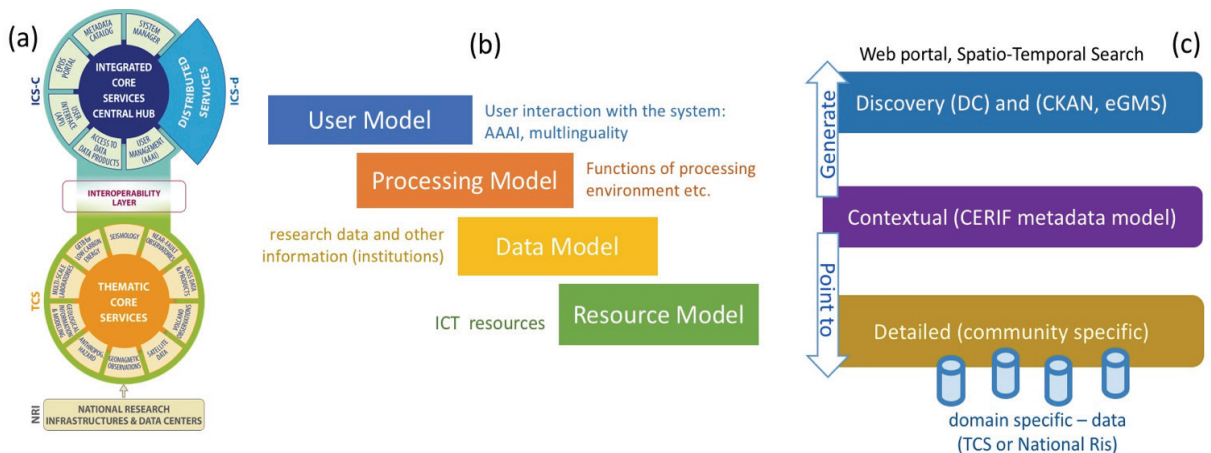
(a)

ICS-C

METADATA CATALOG

SYSTEM MANAGER

EPOS PORTAL

INTEGRATED CORE SERVICES CENTRAL HUB

USER INTERFACE (API)

ACCESS TO DATA PRODUCTS

USER MANAGEMENT (AAAI)

DISTRIBUTED SERVICES

ICS-d

INTEROPERABILITY LAYER

TCS

SEISMOLOGY

NEAR FAULT OBSERVATORIES

GNSS DATA & PRODUCTS

VOLCANO OBSERVATIONS

SATELLITE DATA

GEOMAGNETIC OBSERVATIONS

ANTHROPOGENIC HAZARDS

GEOLOGICAL INFORMATION & MODELING

MULTI-SCALE LABORATORIES

GEO for LOW CARBON ENERGY

THEMATIC CORE SERVICES

NRI

NATIONAL RESEARCH INFRASTRUCTURES & DATA CENTERS

(b)

User Model

User interaction with the system: AAAI, multilinguality

Processing Model

Functions of processing environment etc.

research data and other information (institutions)

Data Model

ICT resources

Resource Model

(c)

Web portal, Spatio-Temporal Search

Generate

Discovery (DC) and (CKAN, eGMS)

Contextual (CERIF metadata model)

Point to

Detailed (community specific)

domain specific – data (TCS or National Ris)